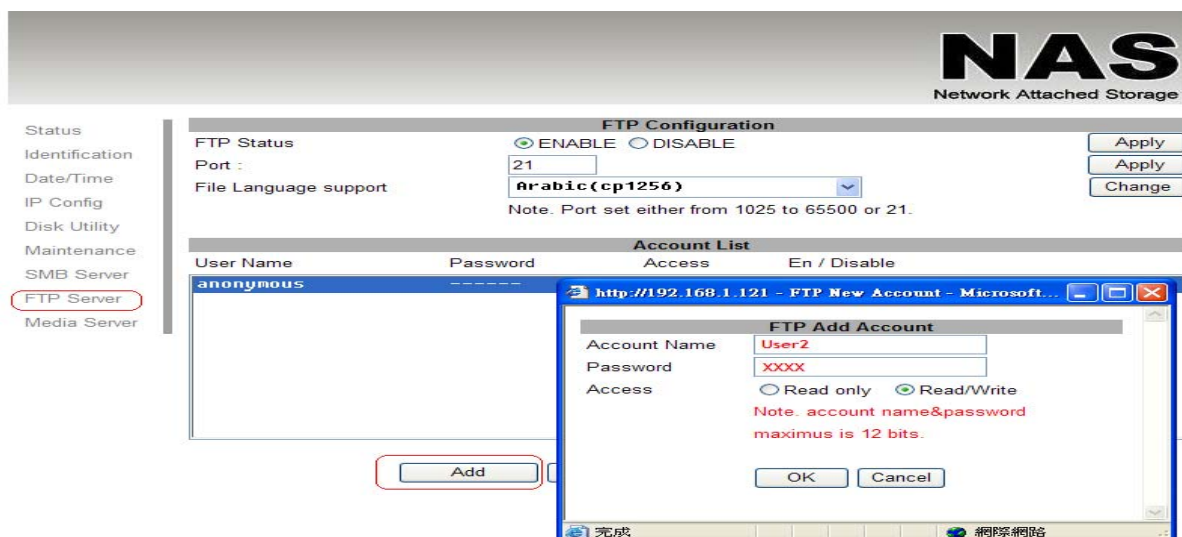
NAS
Network Attached Storage

Status
Identification
Date/Time
IP Config
Disk Utility
Maintenance
SMB Server
FTP Server
Media Server

FTP Configuration

| | | |
|---|---|---|
| FTP Status | ENABLE DISABLE | Apply |
| Port : | 21 | Apply |
| File Language support | Arabic(cp1256) | Change |

Note. Port set either from 1025 to 65500 or 21.

Account List

| User Name | Password | Access | En / Disable |
|---|---|---|---|
| anonymous | ------ | | |

Add

http://192.168.1.121 - FTP New Account - Microsoft...

FTP Add Account

Account Name User2
Password XXXX
Access Read only Read/Write
Note. account name&password maximus is 12 bits.

OK Cancel

完成
網際網路